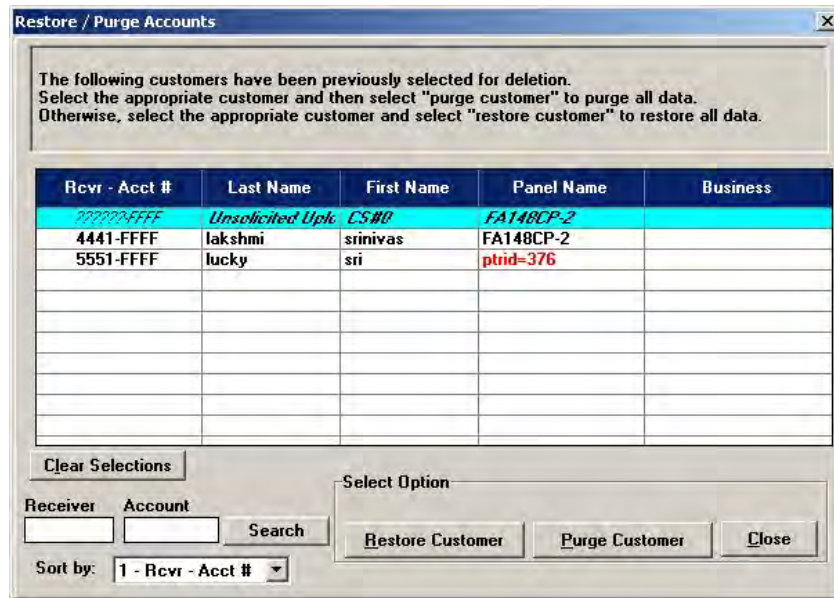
Restore / Purge Accounts

The following customers have been previously selected for deletion.
Select the appropriate customer and then select "purge customer" to purge all data.
Otherwise, select the appropriate customer and select "restore customer" to restore all data.

| Rcvr - Acct # | Last Name | First Name | Panel Name | Business |
|---|---|---|---|---|
| ??????-FFFF | Unsolicited Uplo | CS#0 | FA148CP-2 | |
| 4441-FFFF | lakshmi | srinivas | FA148CP-2 | |
| 5551-FFFF | lucky | sri | ptrid=376 | |

Clear Selections

Receiver Account

Search

Sort by: 1 - Rcvr - Acct #

Select Option

Restore Customer

Purge Customer

Close